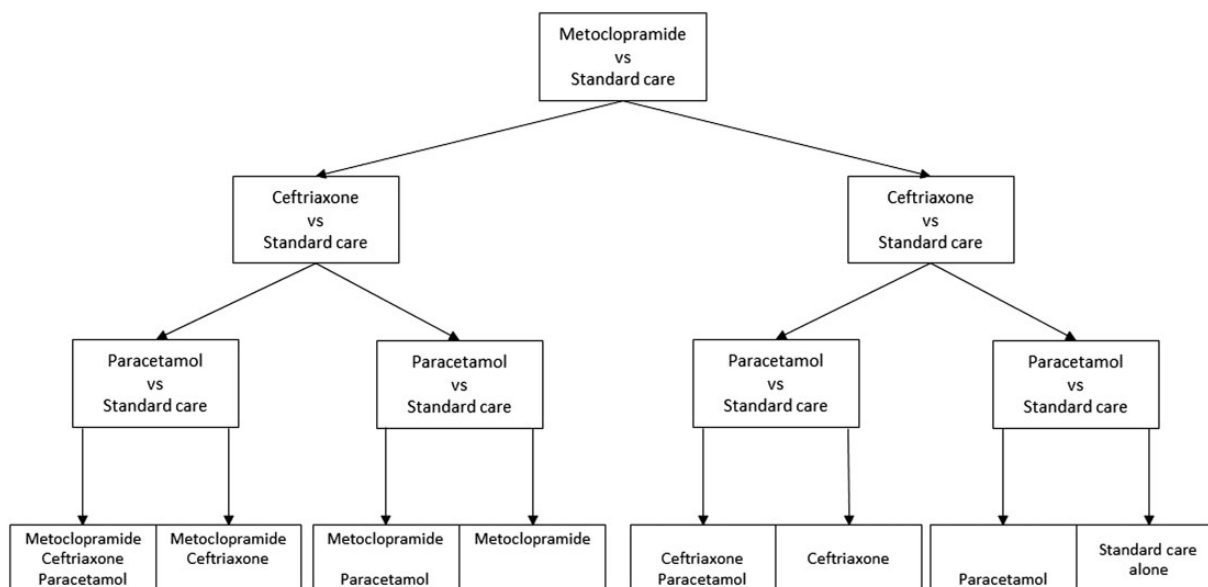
Metoclopramide
vs
Standard care

Ceftriaxone
vs
Standard care

Ceftriaxone
vs
Standard care

Paracetamol
vs
Standard care

Paracetamol
vs
Standard care

Paracetamol
vs
Standard care

Paracetamol
vs
Standard care

Metoclopramide
Ceftriaxone
Paracetamol

Metoclopramide
Ceftriaxone

Metoclopramide
Paracetamol

Metoclopramide

Ceftriaxone
Paracetamol

Ceftriaxone

Paracetamol

Standard care
alone